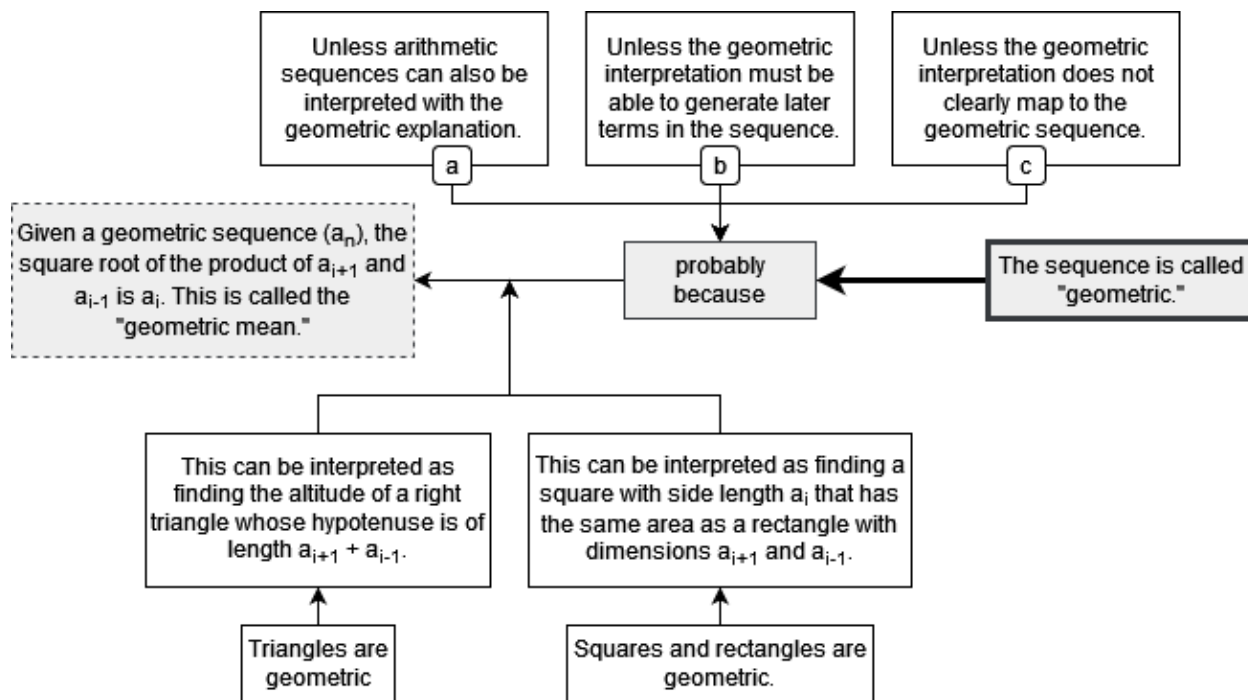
Unless arithmetic sequences can also be interpreted with the geometric explanation.

a

Unless the geometric interpretation must be able to generate later terms in the sequence.

b

Unless the geometric interpretation does not clearly map to the geometric sequence.

c

Given a geometric sequence ($a_n$), the square root of the product of $a_{i+1}$ and $a_{i-1}$ is $a_i$. This is called the "geometric mean."

probably because

The sequence is called "geometric."

This can be interpreted as finding the altitude of a right triangle whose hypotenuse is of length $a_{i+1} + a_{i-1}$.

This can be interpreted as finding a square with side length $a_i$ that has the same area as a rectangle with dimensions $a_{i+1}$ and $a_{i-1}$.

Triangles are geometric

Squares and rectangles are geometric.